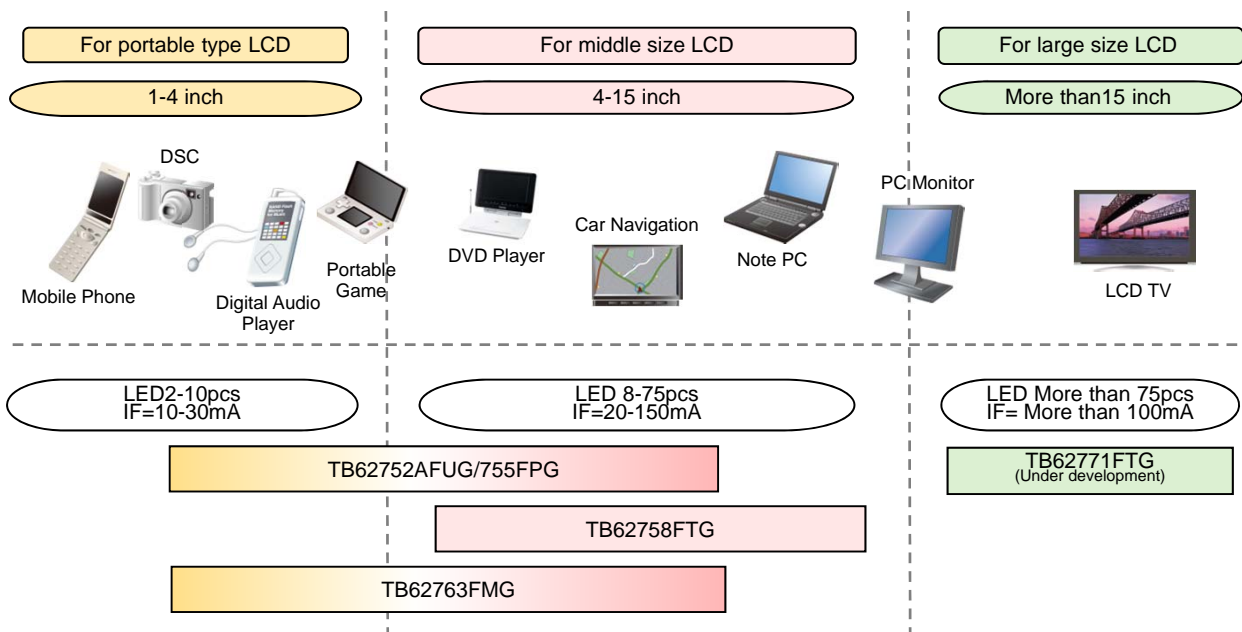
For portable type LCD

For middle size LCD

For large size LCD

1-4 inch

4-15 inch

More than15 inch

DSC

Mobile Phone

Digital Audio Player

Portable Game

DVD Player

Car Navigation

Note PC

PC Monitor

LCD TV

LED2-10pcs
IF=10-30mA

LED 8-75pcs
IF=20-150mA

LED More than 75pcs
IF= More than 100mA

TB62752AFUG/755FPG

TB62771FTG
(Under development)

TB62758FTG

TB62763FMG